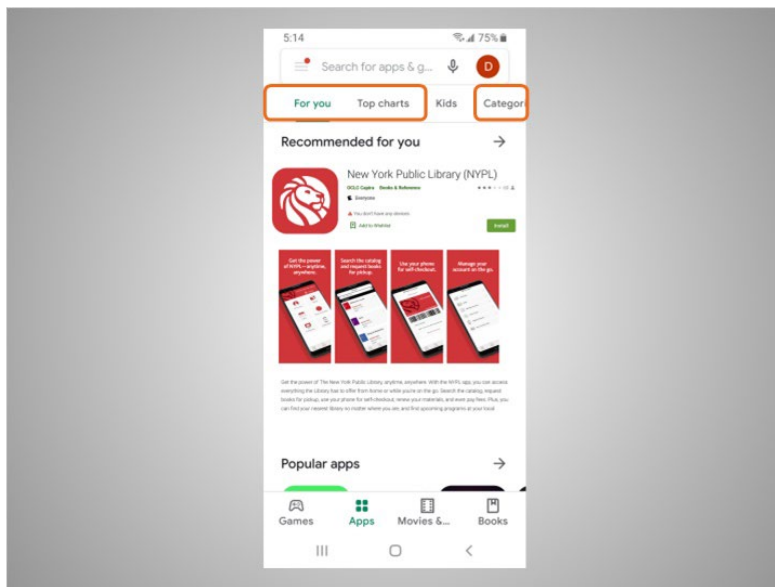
5:14

75%

Search for apps & g...

D

For you

Top charts

Kids

Categori

Recommended for you

New York Public Library (NYPL)

OCLC Cypra Books & Reference

Everyone

You don't have any devices

Add to Wishlist

Install

Get the power of NYPL— anytime, anywhere.

Search the catalog and request books for pickup.

Use your phone for self-checkout.

Manage your account on the go.

Get the power of The New York Public Library anytime, anywhere. With the NYPL app, you can access everything the Library has to offer from home or while you're on the go. Search the catalog, request books for pickup, use your phone for self-checkout, renew your materials, and even pay fees. Plus, you can find your nearest library no matter where you are, and find upcoming programs at your local

Popular apps

Games

Apps

Movies &...

Books